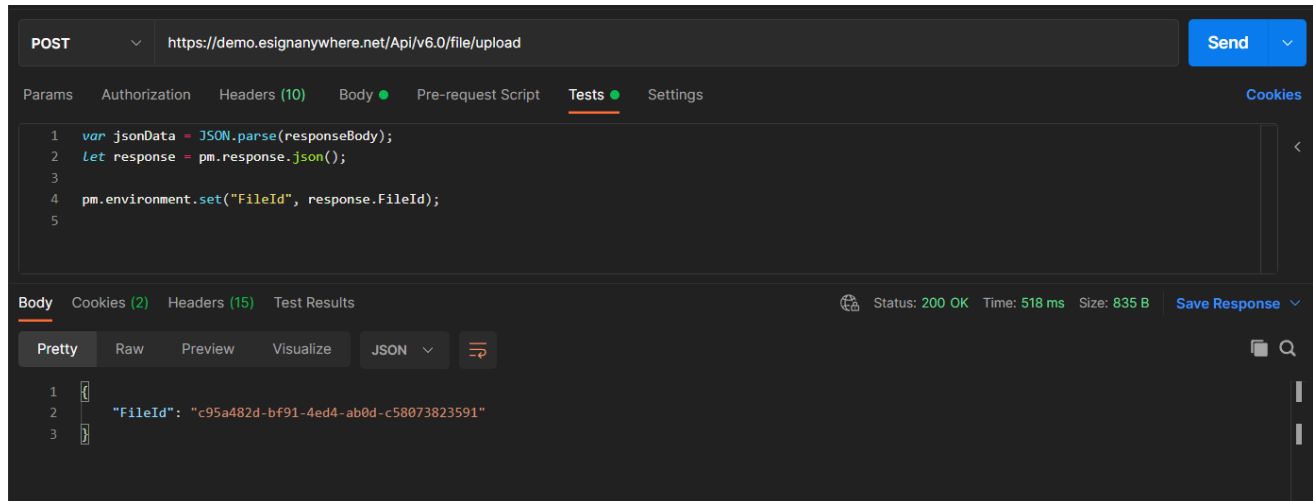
POST https://demo.esignanywhere.net/Api/v6.0/file/upload

Send

Params Authorization Headers (10) Body Pre-request Script Tests Settings

Cookies

1 var jsonData = JSON.parse(responseBody);
2 let response = pm.response.json();
3
4 pm.environment.set("FileId", response.FileId);
5

Body Cookies (2) Headers (15) Test Results

Status: 200 OK Time: 518 ms Size: 835 B Save Response

Pretty Raw Preview Visualize JSON

1 {
2 "FileId": "c95a482d-bf91-4ed4-ab0d-c58073823591"
3 }